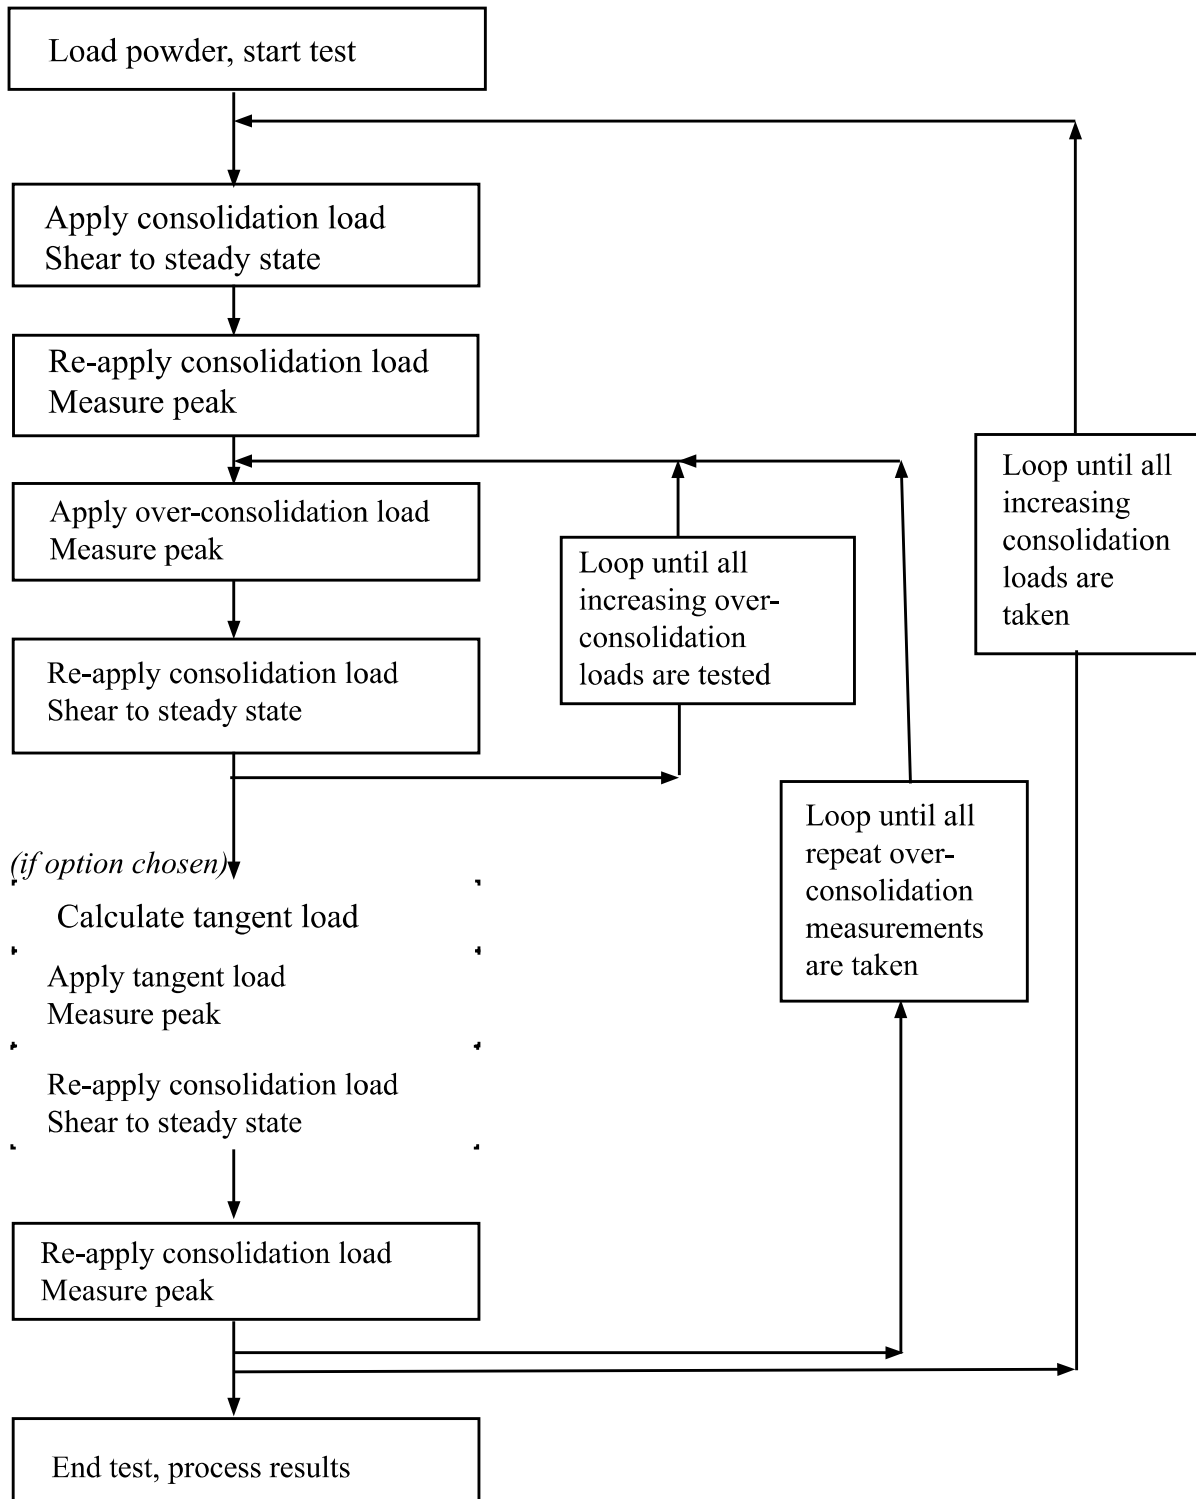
Load powder, start test

Apply consolidation load
Shear to steady state

Re-apply consolidation load
Measure peak

Apply over-consolidation load
Measure peak

Re-apply consolidation load
Shear to steady state

Loop until all increasing over-consolidation loads are tested

Loop until all increasing consolidation loads are taken

(if option chosen)

Calculate tangent load

Apply tangent load
Measure peak

Re-apply consolidation load
Shear to steady state

Loop until all repeat over-consolidation measurements are taken

Re-apply consolidation load
Measure peak

End test, process results